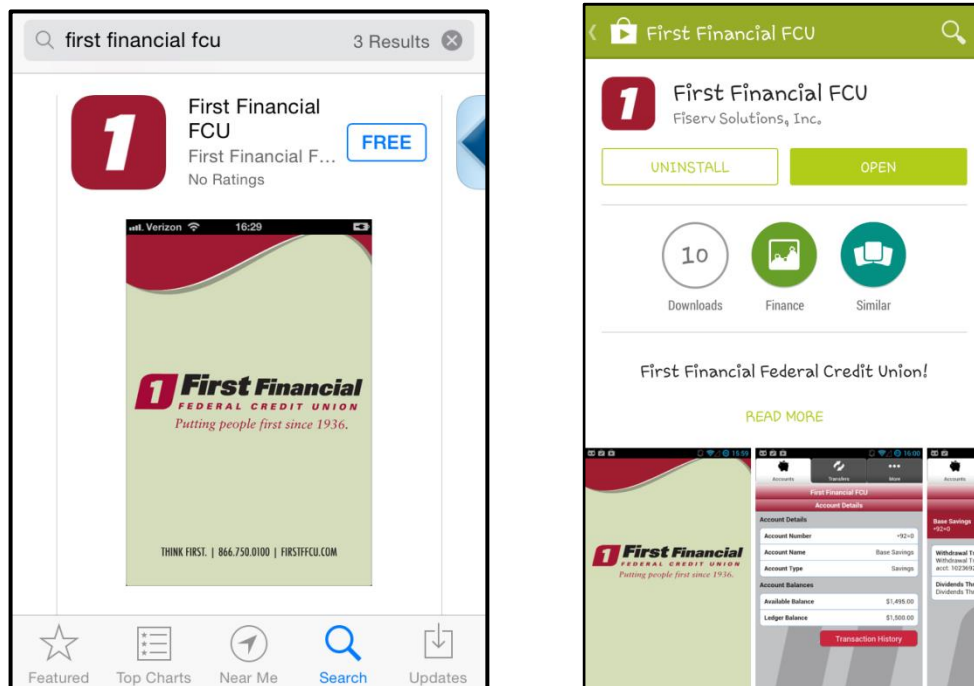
first financial fcu 3 Results

First Financial FCU
First Financial F...
No Ratings
FREE

Verizon 16:29

First Financial
FEDERAL CREDIT UNION
Putting people first since 1936.

THINK FIRST. | 866.750.0100 | FIRSTFFCU.COM

Featured Top Charts Near Me Search Updates

First Financial FCU

First Financial FCU
Fiserv Solutions, Inc.

UNINSTALL OPEN

10
Downloads Finance Similar

First Financial Federal Credit Union!

READ MORE

15:59

First Financial
FEDERAL CREDIT UNION
Putting people first since 1936.

16:00
Accounts Transfers More
First Financial FCU
Account Details
Account Details
Account Number •92•0
Account Name Base Savings
Account Type Savings
Account Balances
Available Balance $1,495.00
Ledger Balance $1,500.00
Transaction History

Accounts
Base Savings
•92•0
Withdrawal T
Withdrawal T
acct: 102369
Dividends Th
Dividends Th